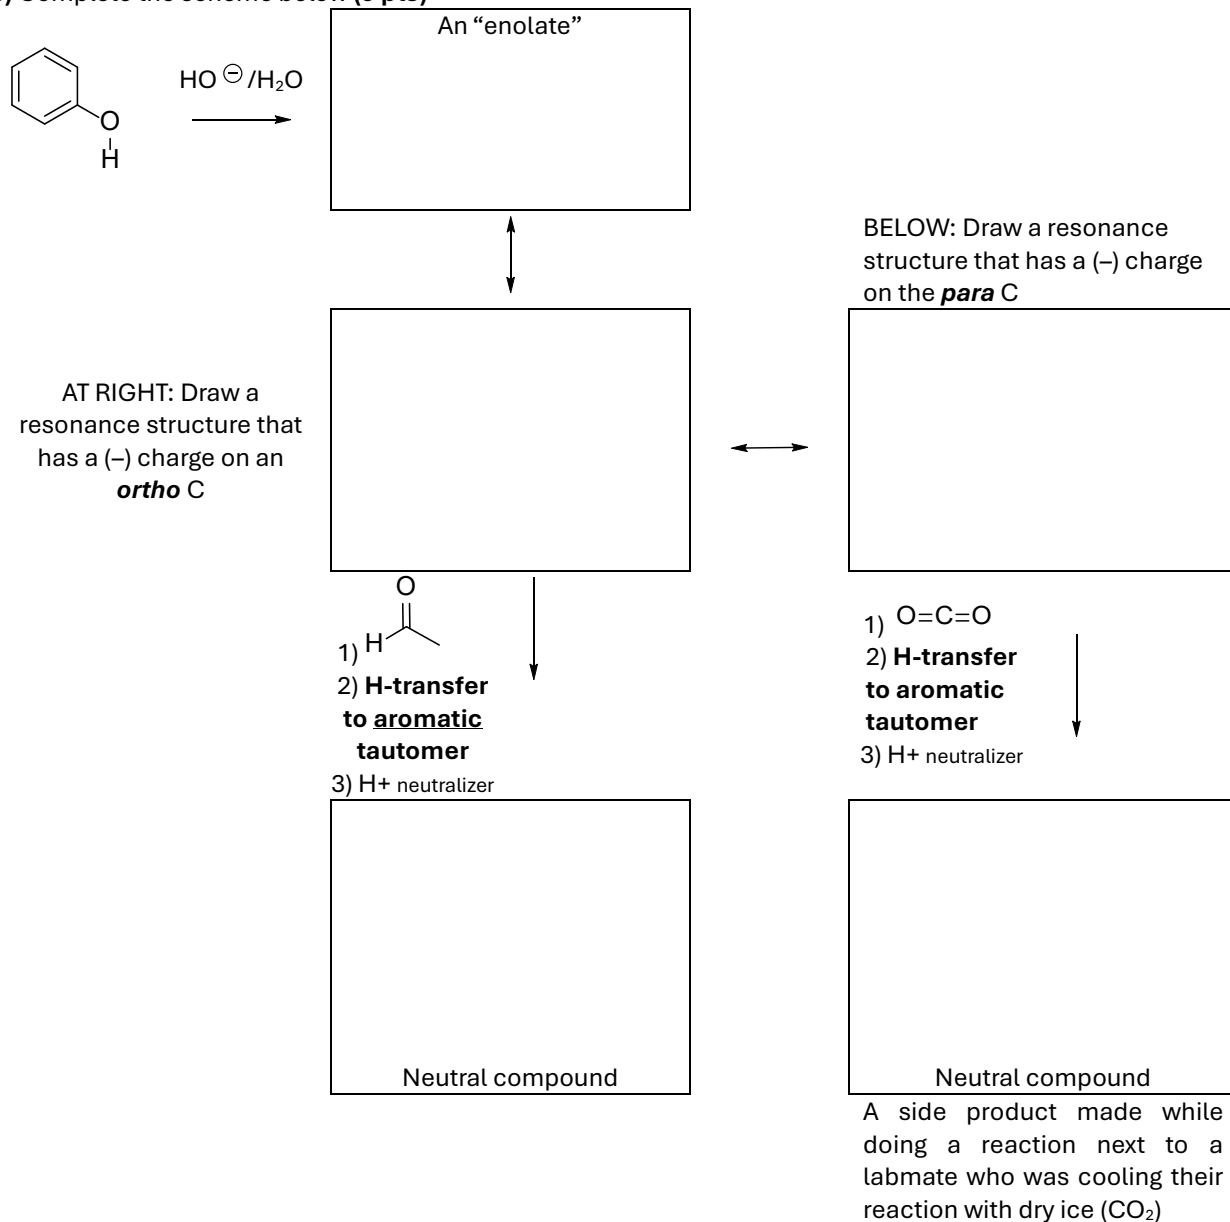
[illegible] Complete the scheme below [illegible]

O
H

$HO^{\ominus}/H_2O$

An "enolate"

BELOW: Draw a resonance structure that has a (–) charge on the ***para*** C

AT RIGHT: Draw a resonance structure that has a (–) charge on an ***ortho*** C

O
1) H

2) **H-transfer to aromatic tautomer**

3) H+ neutralizer

1) O=C=O

2) **H-transfer to aromatic tautomer**

3) H+ neutralizer

Neutral compound

Neutral compound

A side product made while doing a reaction next to a labmate who was cooling their reaction with dry ice ($CO_2$)